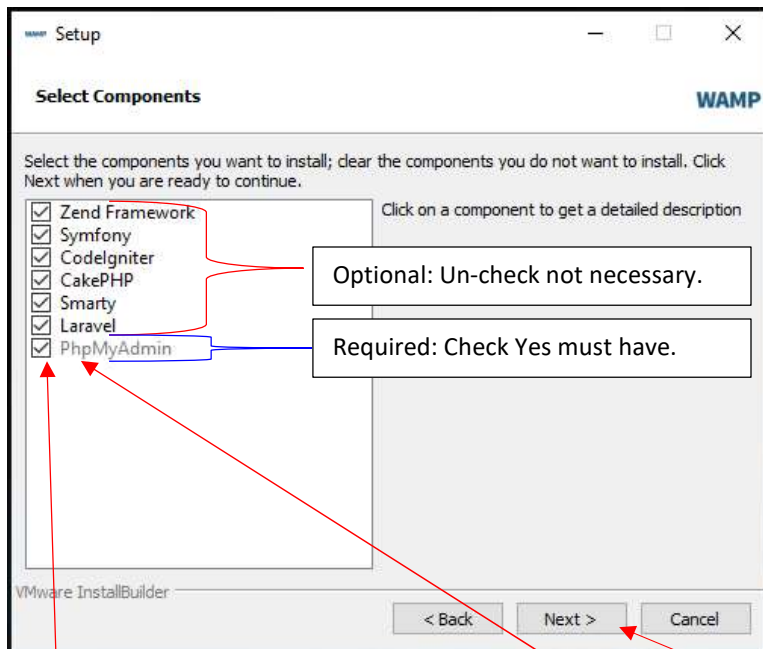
Setup

Select Components

WAMP

Select the components you want to install; clear the components you do not want to install. Click Next when you are ready to continue.

☑ Zend Framework
☑ Symfony
☑ CodeIgniter
☑ CakePHP
☑ Smarty
☑ Laravel
☑ PhpMyAdmin

Click on a component to get a detailed description

Optional: Un-check not necessary.

Required: Check Yes must have.

VMware InstallBuilder

< Back

Next >

Cancel